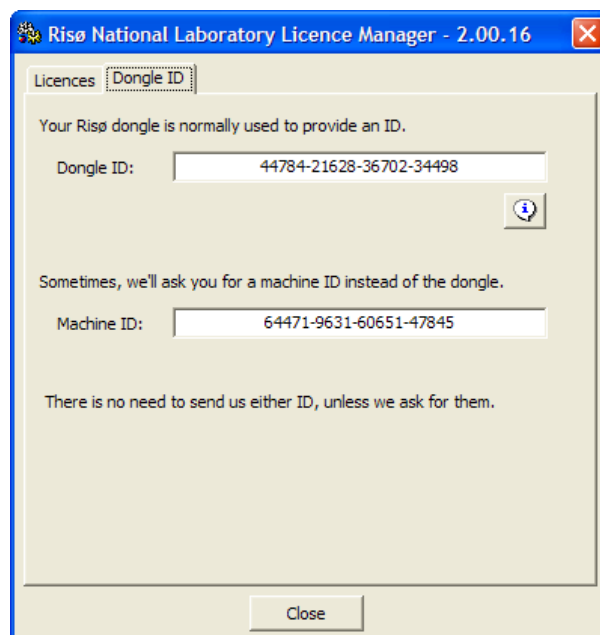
Risø National Laboratory Licence Manager - 2.00.16

Licences
Dongle ID

Your Risø dongle is normally used to provide an ID.

Dongle ID: 44784-21628-36702-34498

Sometimes, we'll ask you for a machine ID instead of the dongle.

Machine ID: 64471-9631-60651-47845

There is no need to send us either ID, unless we ask for them.

Close